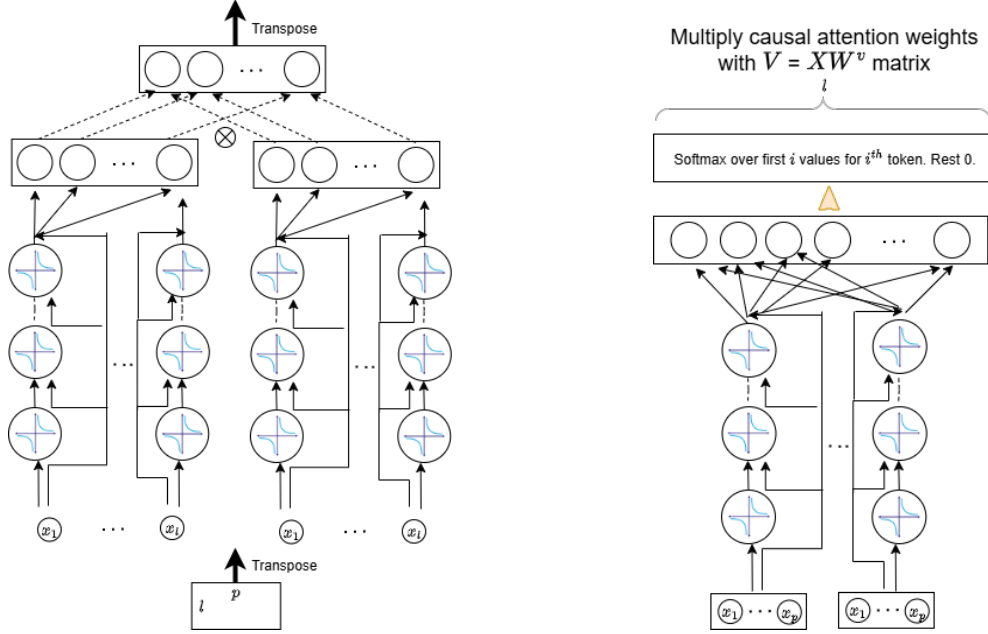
Transpose

$\otimes$

$x_1$ … $x_l$ $x_1$ … $x_l$

Transpose

$l$ $p$

Multiply causal attention weights with $V = XW^v$ matrix

$l$

Softmax over first $i$ values for $i^{th}$ token. Rest 0.

$x_1 \cdots x_p$ $x_1 \cdots x_p$